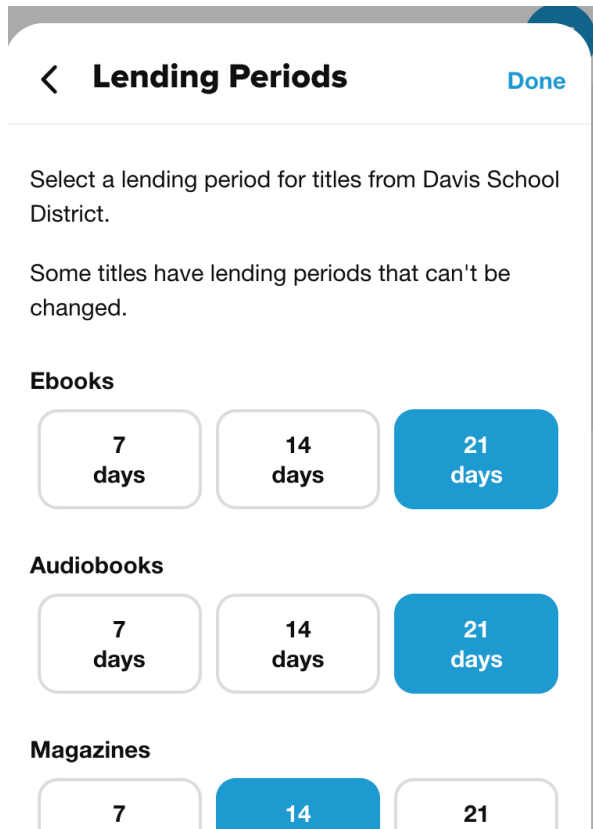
<

Lending Periods

Done

Select a lending period for titles from Davis School District.

Some titles have lending periods that can't be changed.

Ebooks

7 days

14 days

21 days

Audiobooks

7 days

14 days

21 days

Magazines

7

14

21